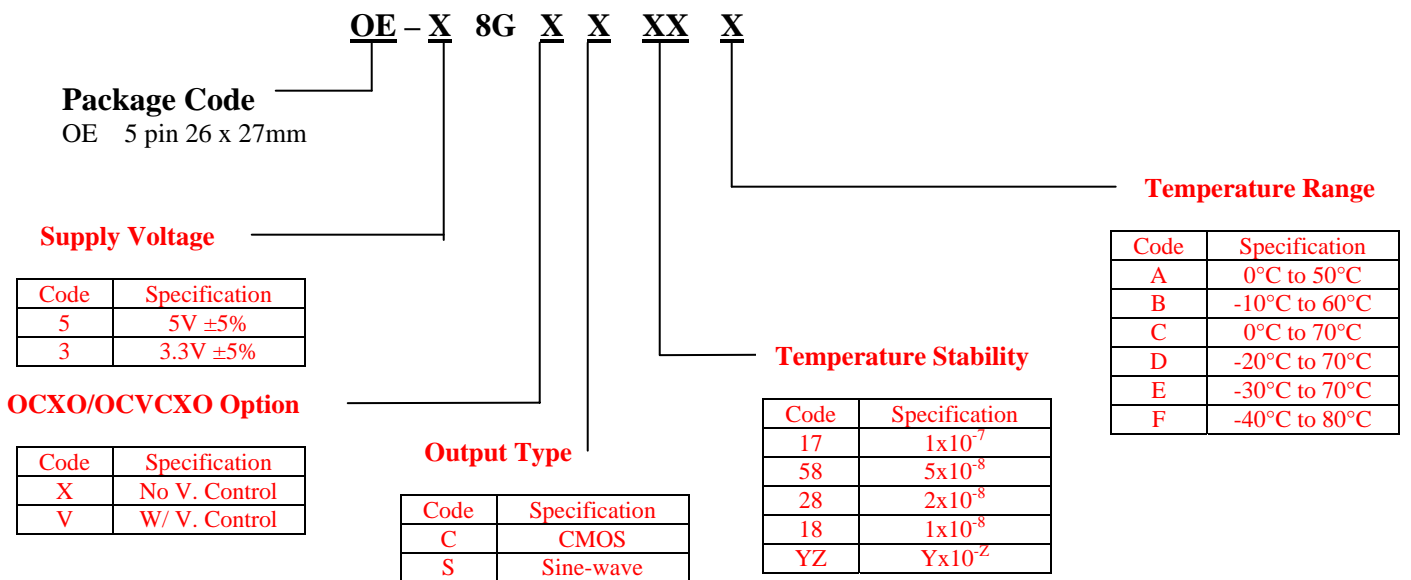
OE – X 8G X X XX X

Package Code
OE 5 pin 26 x 27mm

Temperature Range

| Code | Specification |
|---|---|
| A | 0°C to 50°C |
| B | -10°C to 60°C |
| C | 0°C to 70°C |
| D | -20°C to 70°C |
| E | -30°C to 70°C |
| F | -40°C to 80°C |

Supply Voltage

| Code | Specification |
|---|---|
| 5 | 5V ±5% |
| 3 | 3.3V ±5% |

Temperature Stability

| Code | Specification |
|---|---|
| 17 | $1x10^{-7}$ |
| 58 | $5x10^{-8}$ |
| 28 | $2x10^{-8}$ |
| 18 | $1x10^{-8}$ |
| YZ | $Yx10^{-Z}$ |

OCXO/OCVCXO Option

| Code | Specification |
|---|---|
| X | No V. Control |
| V | W/ V. Control |

Output Type

| Code | Specification |
|---|---|
| C | CMOS |
| S | Sine-wave |